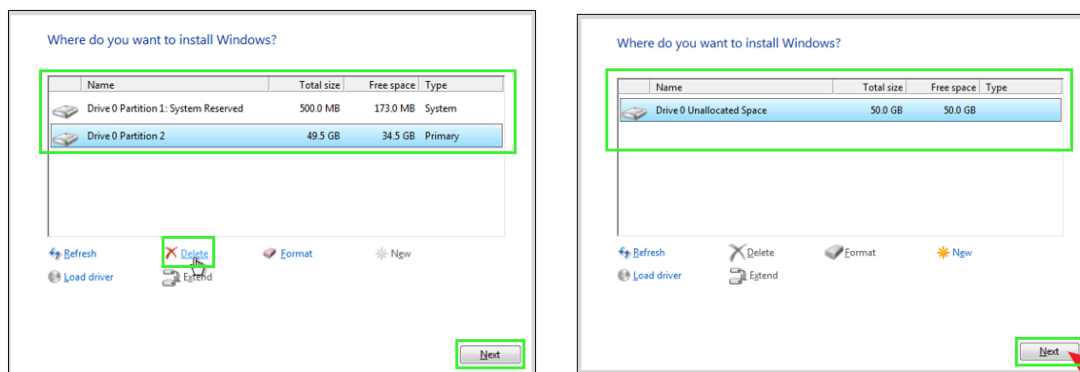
Where do you want to install Windows?

| Name | Total size | Free space | Type |
|---|---|---|---|
| Drive 0 Partition 1: System Reserved | 500.0 MB | 173.0 MB | System |
| Drive 0 Partition 2 | 49.5 GB | 34.5 GB | Primary |

Refresh
Delete
Format
New
Load driver
Extend

Next

Where do you want to install Windows?

| Name | Total size | Free space | Type |
|---|---|---|---|
| Drive 0 Unallocated Space | 50.0 GB | 50.0 GB | |

Refresh
Delete
Format
New
Load driver
Extend

Next